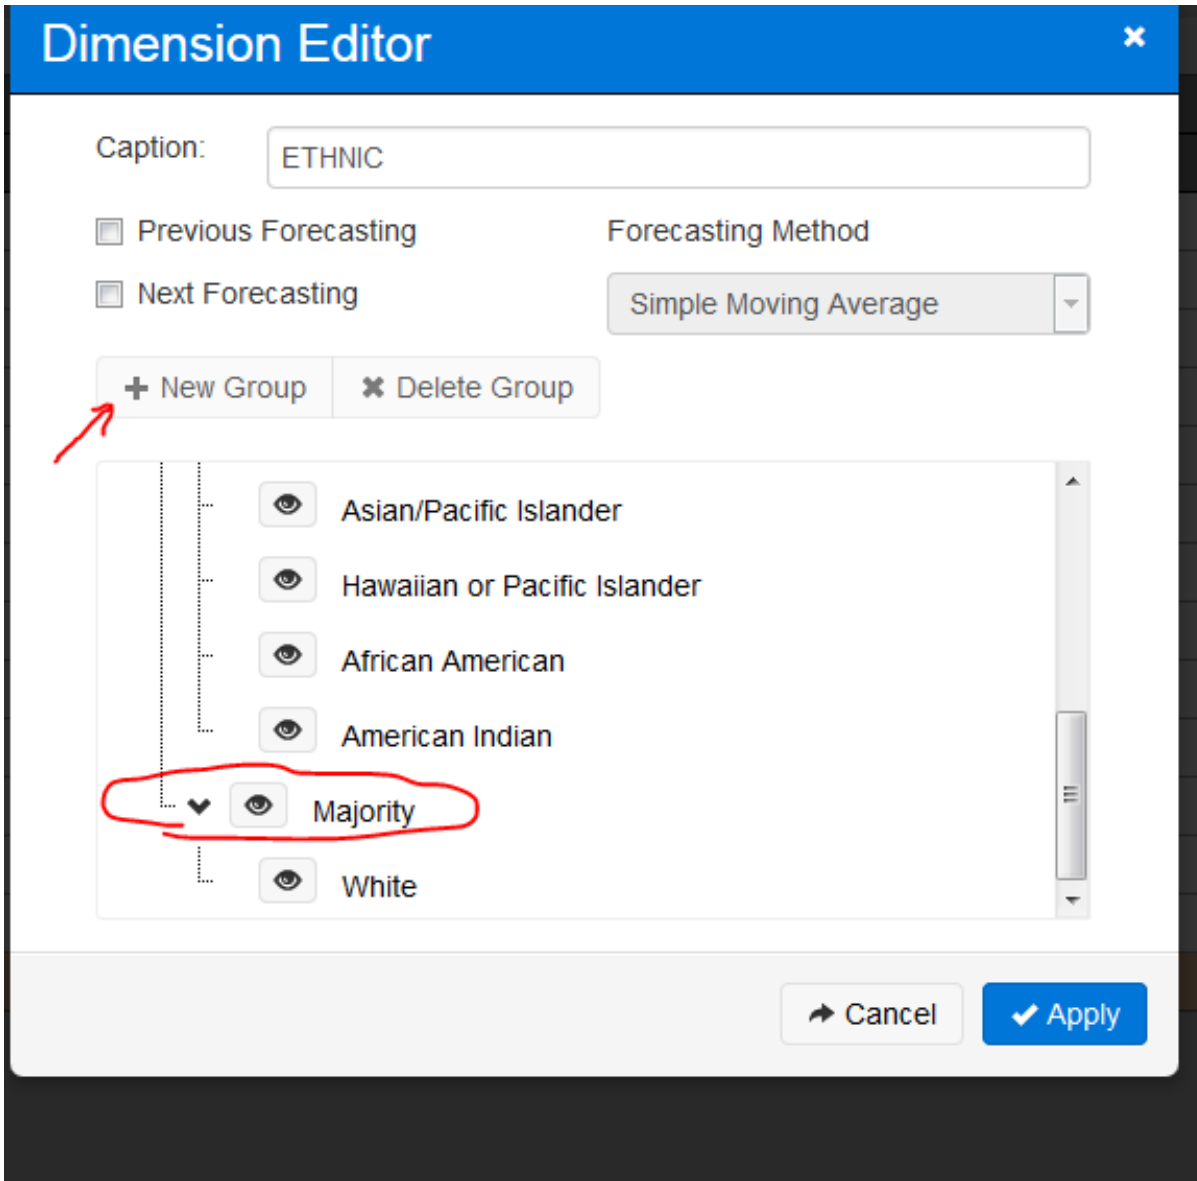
Dimension Editor ×

Caption: ETHNIC

Previous Forecasting

Forecasting Method

Next Forecasting

Simple Moving Average

+ New Group ✖ Delete Group

Asian/Pacific Islander

Hawaiian or Pacific Islander

African American

American Indian

Majority

White

Cancel

✔ Apply